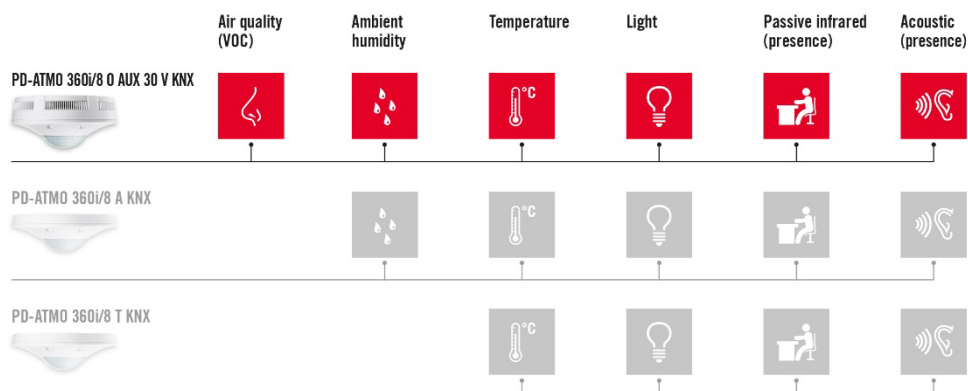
| | Air quality (VOC) | Ambient humidity | Temperature | Light | Passive infrared (presence) | Acoustic (presence) |
|---|---|---|---|---|---|---|
| PD-ATMO 360i/8 O AUX 30 V KNX | | | °C | | | |
| PD-ATMO 360i/8 A KNX | | | °C | | | |
| PD-ATMO 360i/8 T KNX | | | °C | | | |